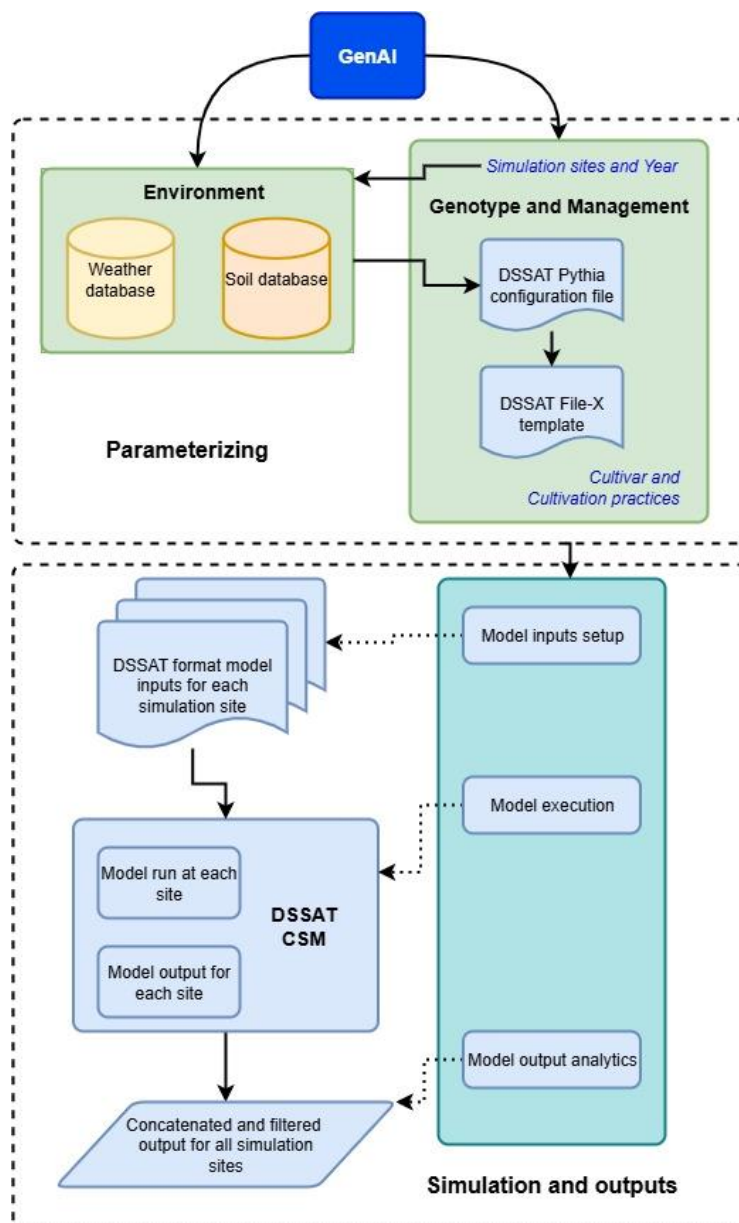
GenAI

Environment

Weather database

Soil database

Simulation sites and Year

Genotype and Management

DSSAT Pythia configuration file

DSSAT File-X template

Cultivar and Cultivation practices

Parameterizing

DSSAT format model inputs for each simulation site

Model inputs setup

Model execution

Model run at each site

Model output for each site

DSSAT CSM

Model output analytics

Concatenated and filtered output for all simulation sites

Simulation and outputs